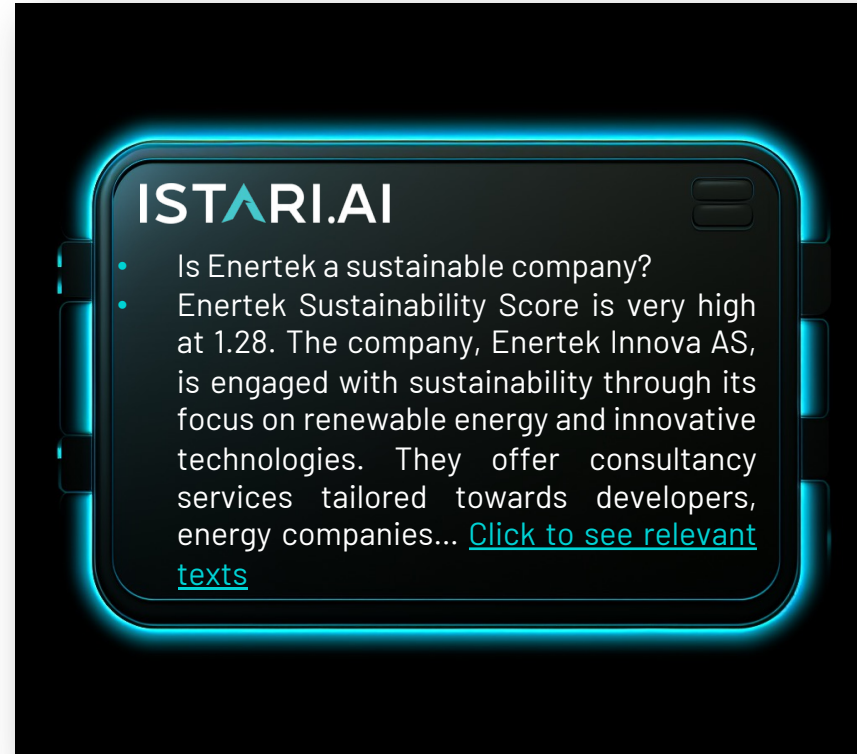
ISTARI.AI

- Is Enertek a sustainable company?
- Enertek Sustainability Score is very high at 1.28. The company, Enertek Innova AS, is engaged with sustainability through its focus on renewable energy and innovative technologies. They offer consultancy services tailored towards developers, energy companies... Click to see relevant texts